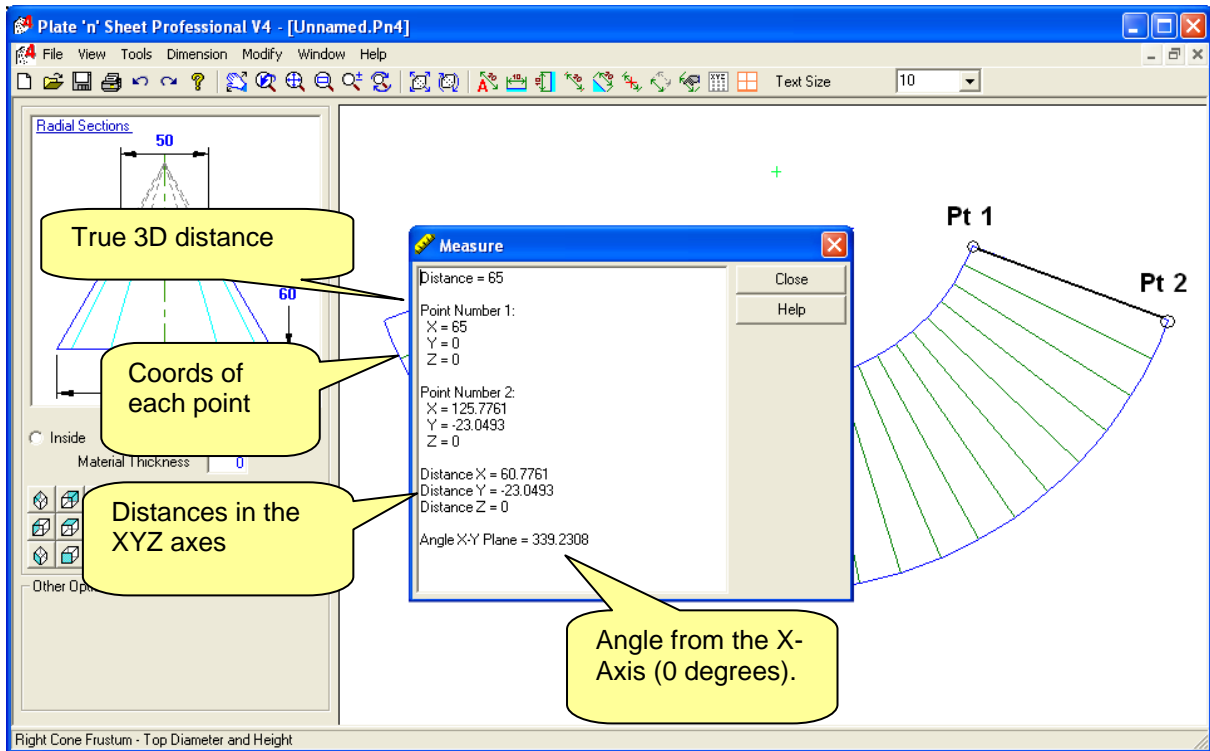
Plate 'n' Sheet Professional V4 - [Unnamed.Pn4]

File View Tools Dimension Modify Window Help

Text Size 10

Radial Sections

50

60

True 3D distance

Coords of each point

Distances in the XYZ axes

Inside

Material Thickness 0

Other Opt

Measure

Distance = 65

Point Number 1:
X = 65
Y = 0
Z = 0

Point Number 2:
X = 125.7761
Y = -23.0493
Z = 0

Distance X = 60.7761
Distance Y = -23.0493
Distance Z = 0

Angle X-Y Plane = 339.2308

Close

Help

Pt 1

Pt 2

Angle from the X-Axis (0 degrees).

Right Cone Frustum - Top Diameter and Height